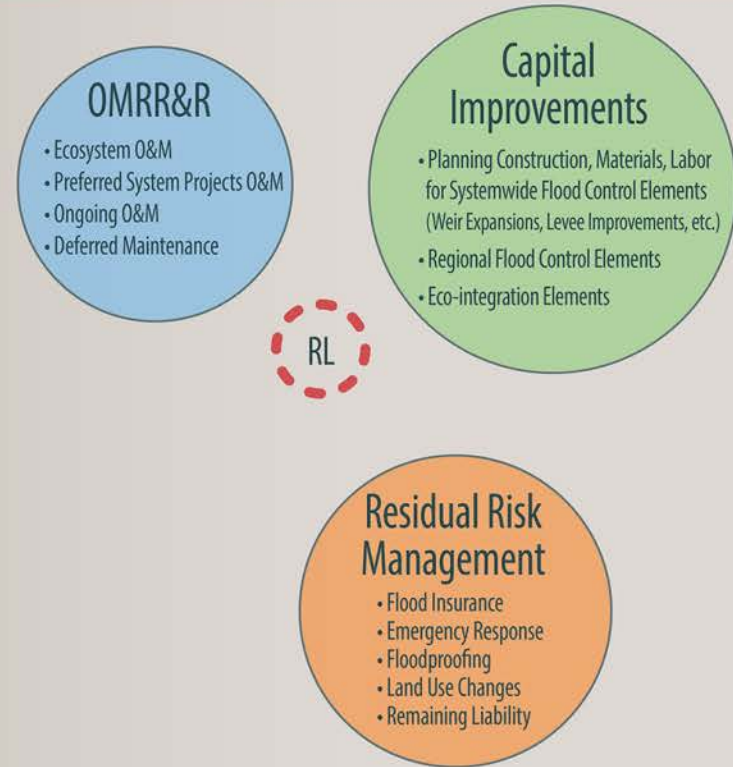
OMRR&R

• Ecosystem O&M
• Preferred System Projects O&M
• Ongoing O&M
• Deferred Maintenance

Capital Improvements

• Planning Construction, Materials, Labor for Systemwide Flood Control Elements (Weir Expansions, Levee Improvements, etc.)
• Regional Flood Control Elements
• Eco-integration Elements

RL

Residual Risk Management

• Flood Insurance
• Emergency Response
• Floodproofing
• Land Use Changes
• Remaining Liability